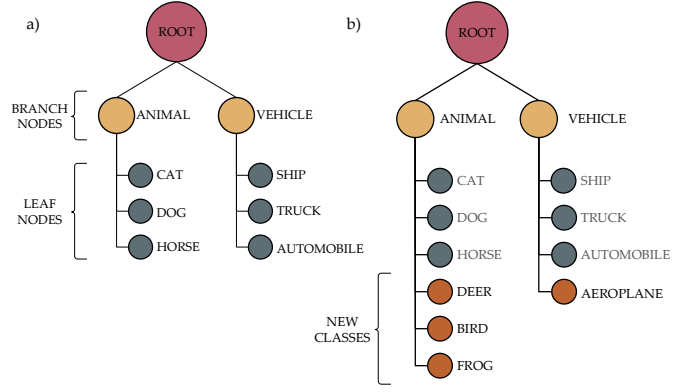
a)

ROOT

BRANCH NODES

ANIMAL

VEHICLE

LEAF NODES

CAT

DOG

HORSE

SHIP

TRUCK

AUTOMOBILE

b)

ROOT

ANIMAL

VEHICLE

CAT

DOG

HORSE

SHIP

TRUCK

AUTOMOBILE

NEW CLASSES

DEER

BIRD

FROG

AEROPLANE